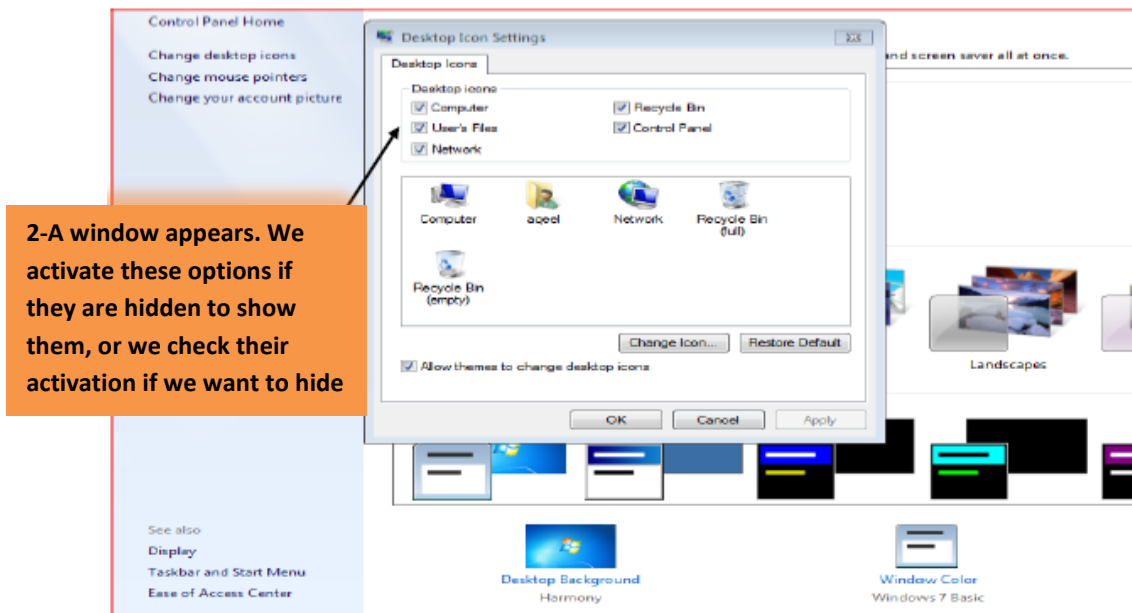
Control Panel Home

Change desktop icons
Change mouse pointers
Change your account picture

Desktop Icon Settings

Desktop Icons

Desktop icons
Computer
User's Files
Network
Recycle Bin
Control Panel

Computer
aqeel
Network
Recycle Bin (full)
Recycle Bin (empty)

Change Icon...
Restore Default

Allow themes to change desktop icons

OK
Cancel
Apply

and screen saver all at once.

2-A window appears. We activate these options if they are hidden to show them, or we check their activation if we want to hide

Landscapes

See also
Display
Taskbar and Start Menu
Ease of Access Center

Desktop Background
Harmony

Window Color
Windows 7 Basic